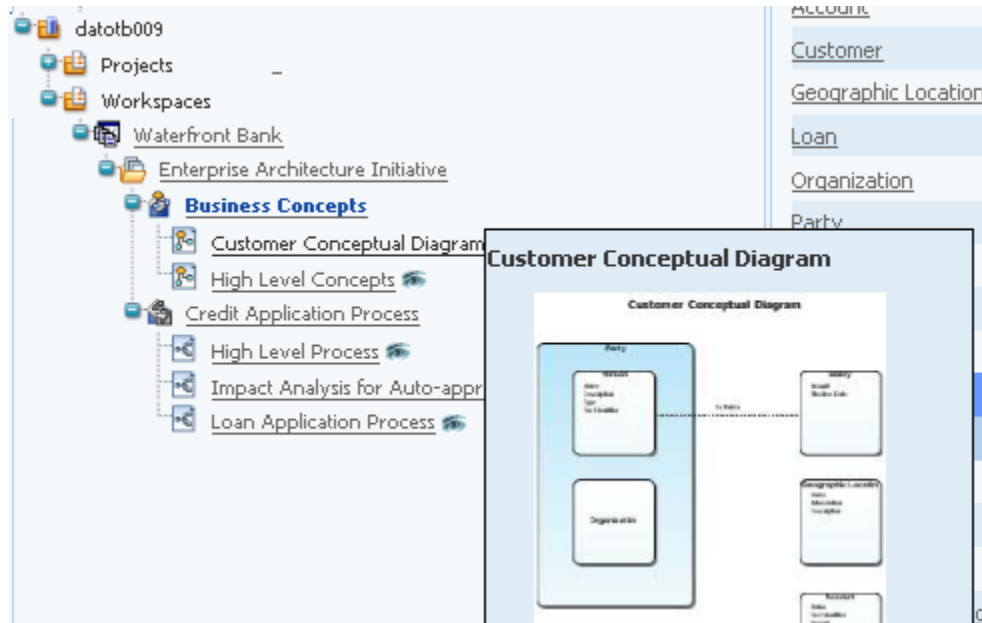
datotb009
Projects
Workspaces
Waterfront Bank
Enterprise Architecture Initiative
Business Concepts
Customer Conceptual Diagram
High Level Concepts
Credit Application Process
High Level Process
Impact Analysis for Auto-appr
Loan Application Process

Account
Customer
Geographic Location
Loan
Organization
Party

Customer Conceptual Diagram

Customer Conceptual Diagram
Party
Person
Organization
Geographic Location
Account
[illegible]